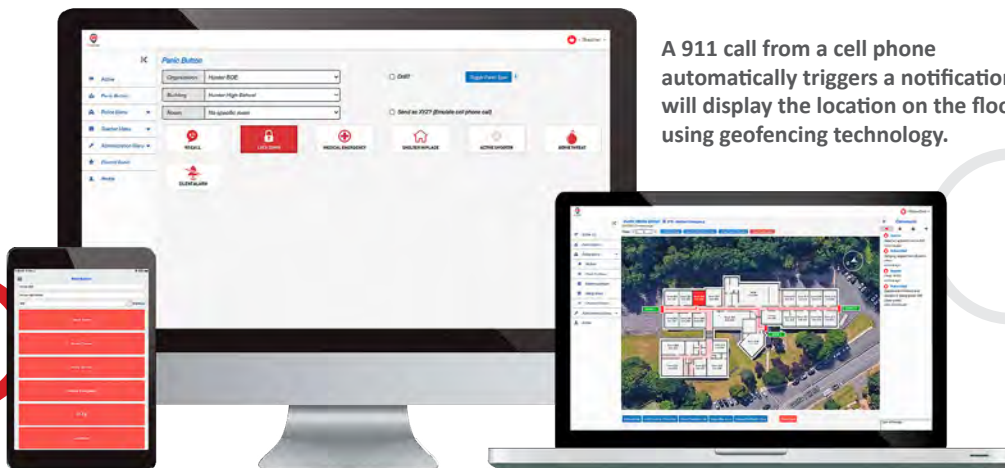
A 911 call from a cell phone automatically triggers a notification will display the location on the floo using geofencing technology.

Panic Button

Active

Panic Button

Organization: Hunter BOE

Building: Hunter High School

Room: No specific room

Drill?

Toggle Panic Spot

Send as 911? (Emulate cell phone call)

911 CALL

LOCK DOWN

MEDICAL EMERGENCY

SHELTER IN PLACE

ACTIVE SHOOTER

BOMB THREAT

SILENT ALARM

Notification